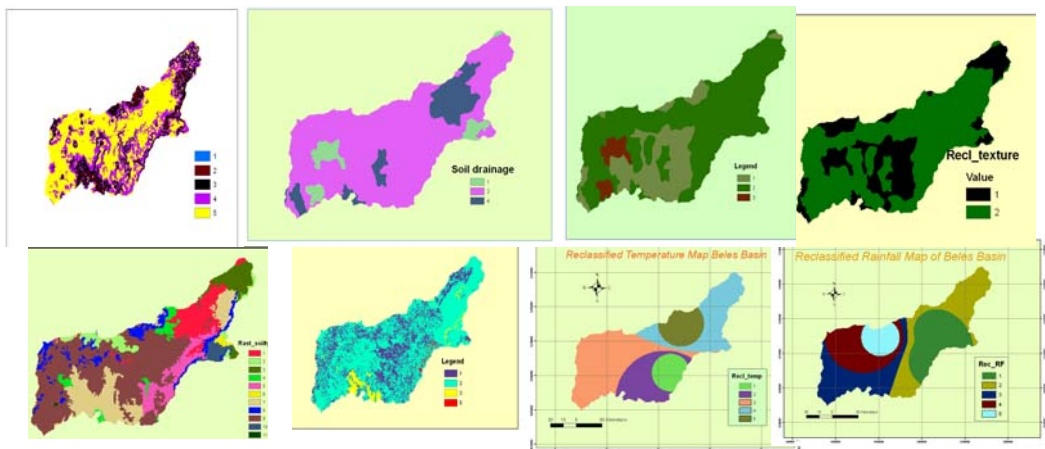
1
2
3
4
5

Soil drainage
1
2
4

Legend
1
2
3

Recl_texture
Value
1
2

Rast_soil
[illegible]

Legend
1
2
3
4

Reclassified Temperature Map Beles Basin
Recl_temp
1
2
3
4
5

Reclassified Rainfall Map of Beles Basin
Rec_RF
1
2
3
4
5